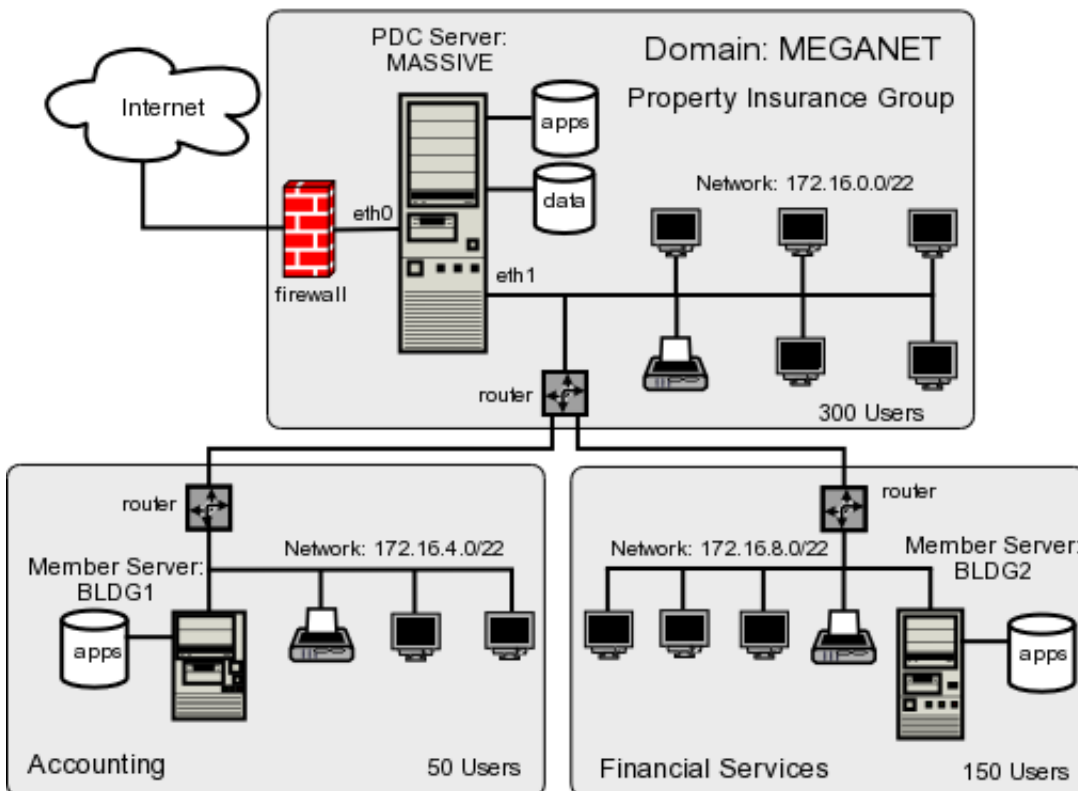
Internet

PDC Server:
MASSIVE

Domain: MEGANET

Property Insurance Group

apps

data

Network: 172.16.0.0/22

eth0

firewall

eth1

router

300 Users

router

Member Server:
BLDG1

Network: 172.16.4.0/22

apps

Accounting

50 Users

router

Network: 172.16.8.0/22

Member Server:
BLDG2

apps

Financial Services

150 Users